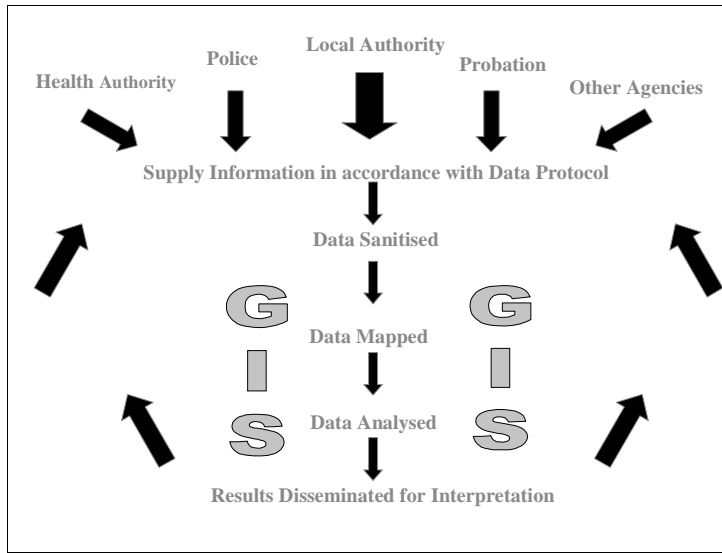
Health Authority

Police

Local Authority

Probation

Other Agencies

Supply Information in accordance with Data Protocol

Data Sanitised

G
I
S

Data Mapped

G
I
S

Data Analysed

Results Disseminated for Interpretation